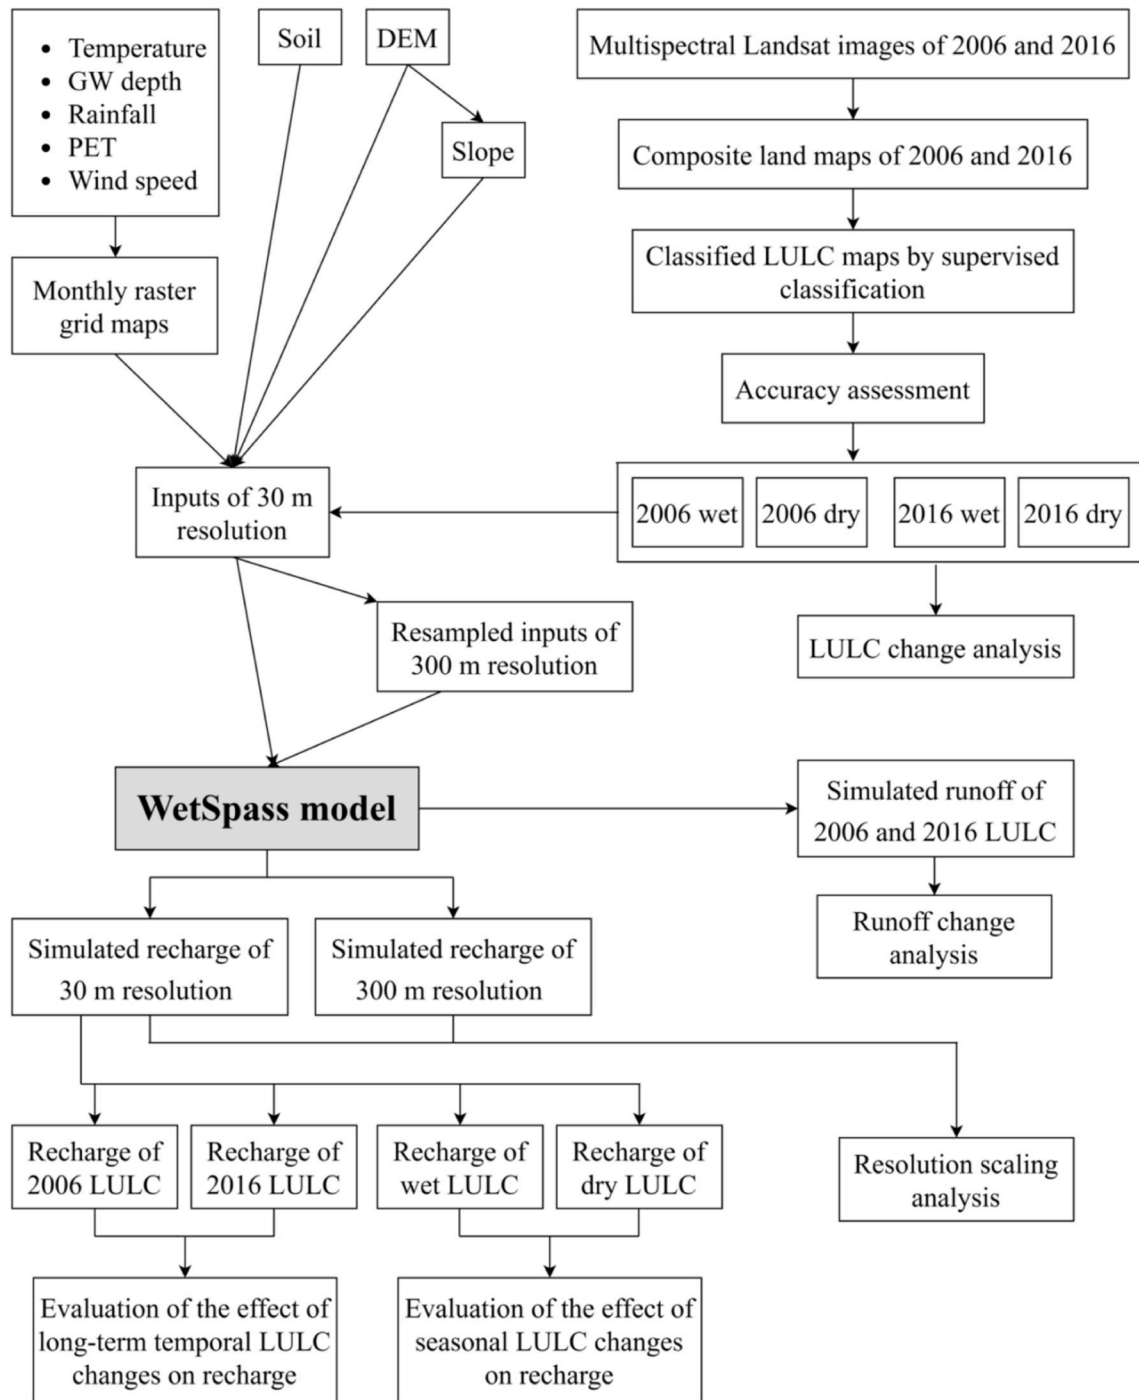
- Temperature
- GW depth
- Rainfall
- PET
- Wind speed

Soil

DEM

Slope

Multispectral Landsat images of 2006 and 2016

Composite land maps of 2006 and 2016

Classified LULC maps by supervised classification

Accuracy assessment

Monthly raster grid maps

Inputs of 30 m resolution

2006 wet

2006 dry

2016 wet

2016 dry

Resampled inputs of 300 m resolution

LULC change analysis

WetSpass model

Simulated runoff of 2006 and 2016 LULC

Runoff change analysis

Simulated recharge of 30 m resolution

Simulated recharge of 300 m resolution

Recharge of 2006 LULC

Recharge of 2016 LULC

Recharge of wet LULC

Recharge of dry LULC

Resolution scaling analysis

Evaluation of the effect of long-term temporal LULC changes on recharge

Evaluation of the effect of seasonal LULC changes on recharge